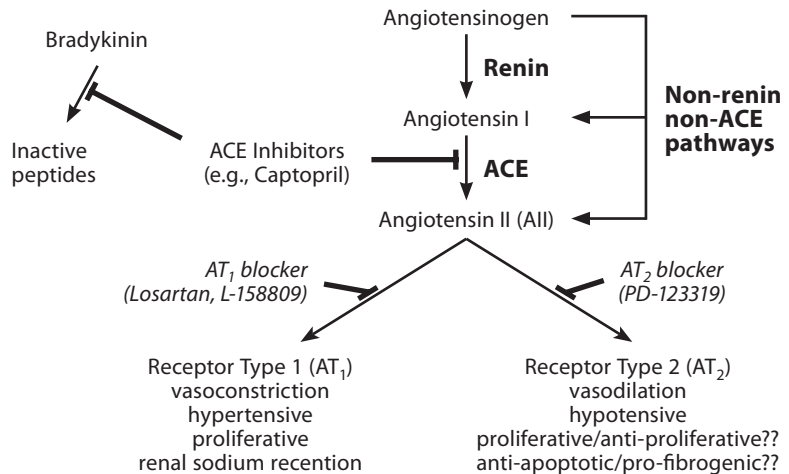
Angiotensinogen

Renin

Angiotensin I

ACE

Angiotensin II (AII)

Non-renin non-ACE pathways

Bradykinin

Inactive peptides

ACE Inhibitors (e.g., Captopril)

$AT_1$ blocker (Losartan, L-158809)

$AT_2$ blocker (PD-123319)

Receptor Type 1 ($AT_1$)
vasoconstriction
hypertensive
proliferative
renal sodium recention

Receptor Type 2 ($AT_2$)
vasodilation
hypotensive
proliferative/anti-proliferative??
anti-apoptotic/pro-fibrogenic??